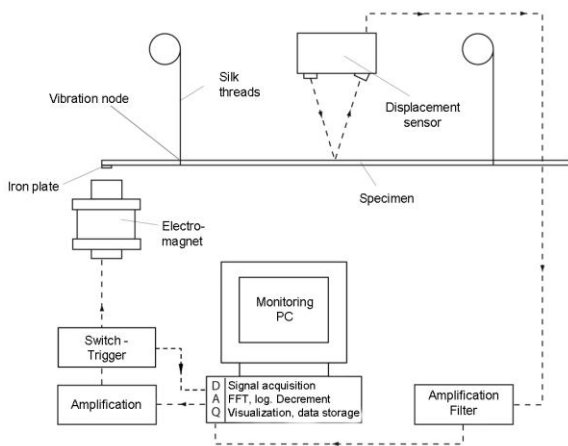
Silk threads

Vibration node

Displacement sensor

Iron plate

Specimen

Electromagnet

Monitoring PC

Switch - Trigger

Amplification

D
A
Q

Signal acquisition
FFT, log. Decrement
Visualization, data storage

Amplification Filter